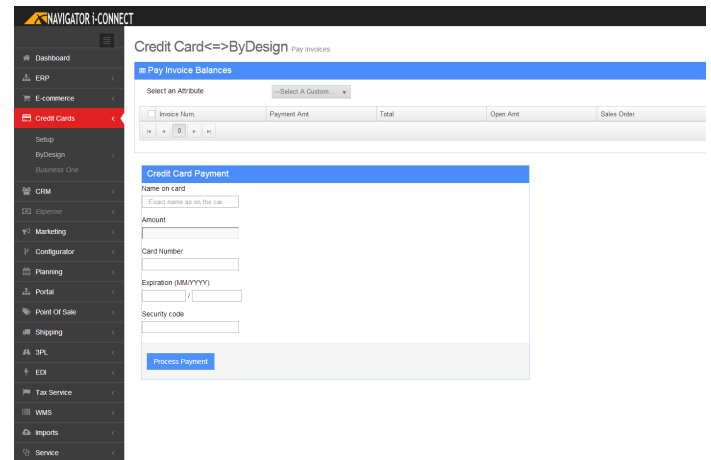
NAVIGATOR i-CONNECT

Dashboard
ERP
E-commerce
Credit Cards
Setup
ByDesign
Business One
CRM
Expense
Marketing
Configurator
Planning
Portal
Point Of Sale
Shipping
3PL
EDI
Tax Service
WMS
Imports
Service

Credit Card<=>ByDesign Pay Invoices

Pay Invoice Balances

Select an Attribute —Select A Custom...

| Invoice Num | Payment Amt | Total | Open Amt | Sales Order |
|---|---|---|---|---|

0

Credit Card Payment

Name on card

Exact name as on the car

Amount

Card Number

Expiration (MM/YYYY)

/

Security code

Process Payment